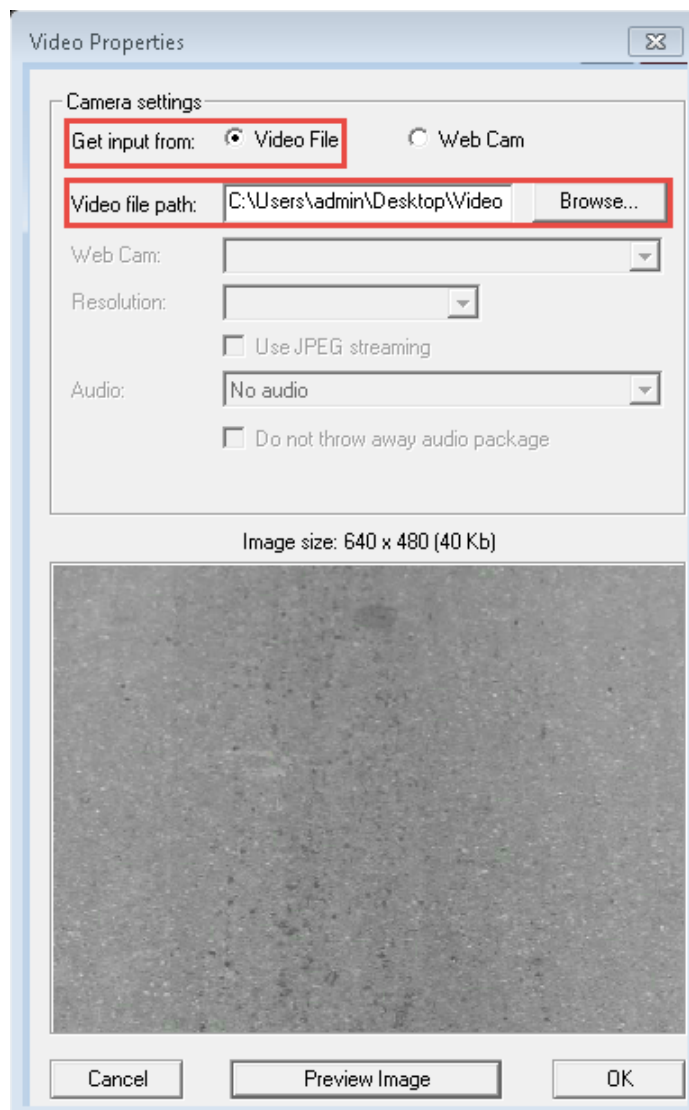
Video Properties

Camera settings

Get input from: Video File Web Cam

Video file path: C:\Users\admin\Desktop\Video Browse...

Web Cam:

Resolution:

Use JPEG streaming

Audio: No audio

Do not throw away audio package

Image size: 640 x 480 (40 Kb)

Cancel Preview Image OK